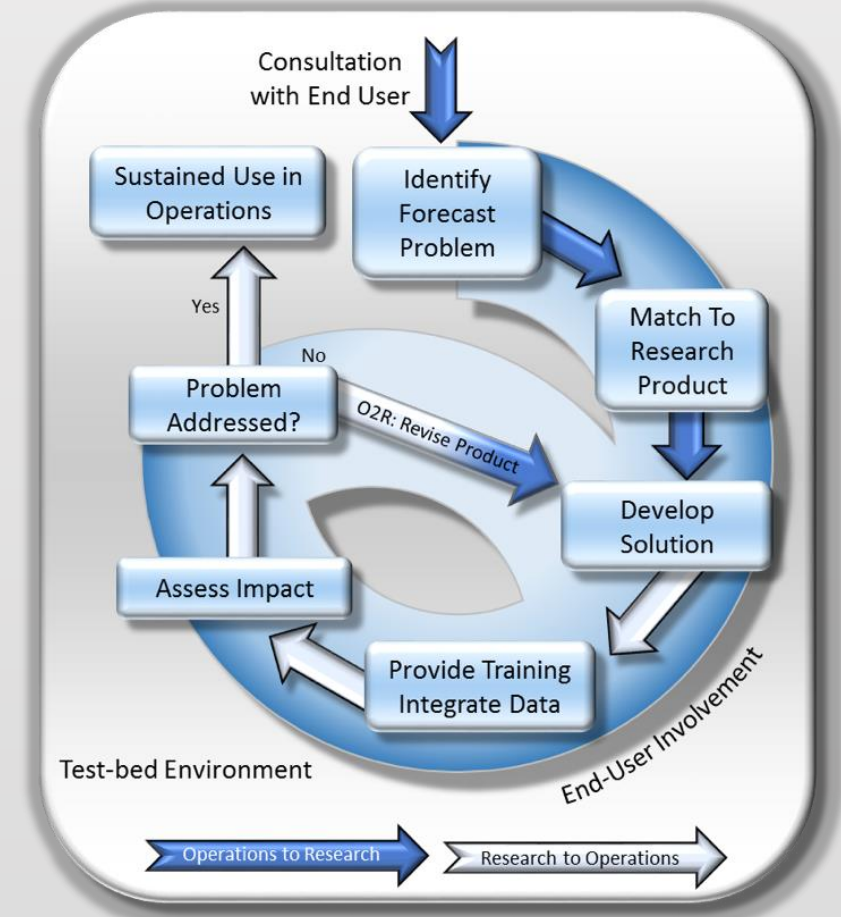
Consultation with End User

Sustained Use in Operations

Identify Forecast Problem

Match To Research Product

Yes

No

Problem Addressed?

O2R: Revise Product

Develop Solution

Assess Impact

Provide Training Integrate Data

End-User Involvement

Test-bed Environment

Operations to Research

Research to Operations